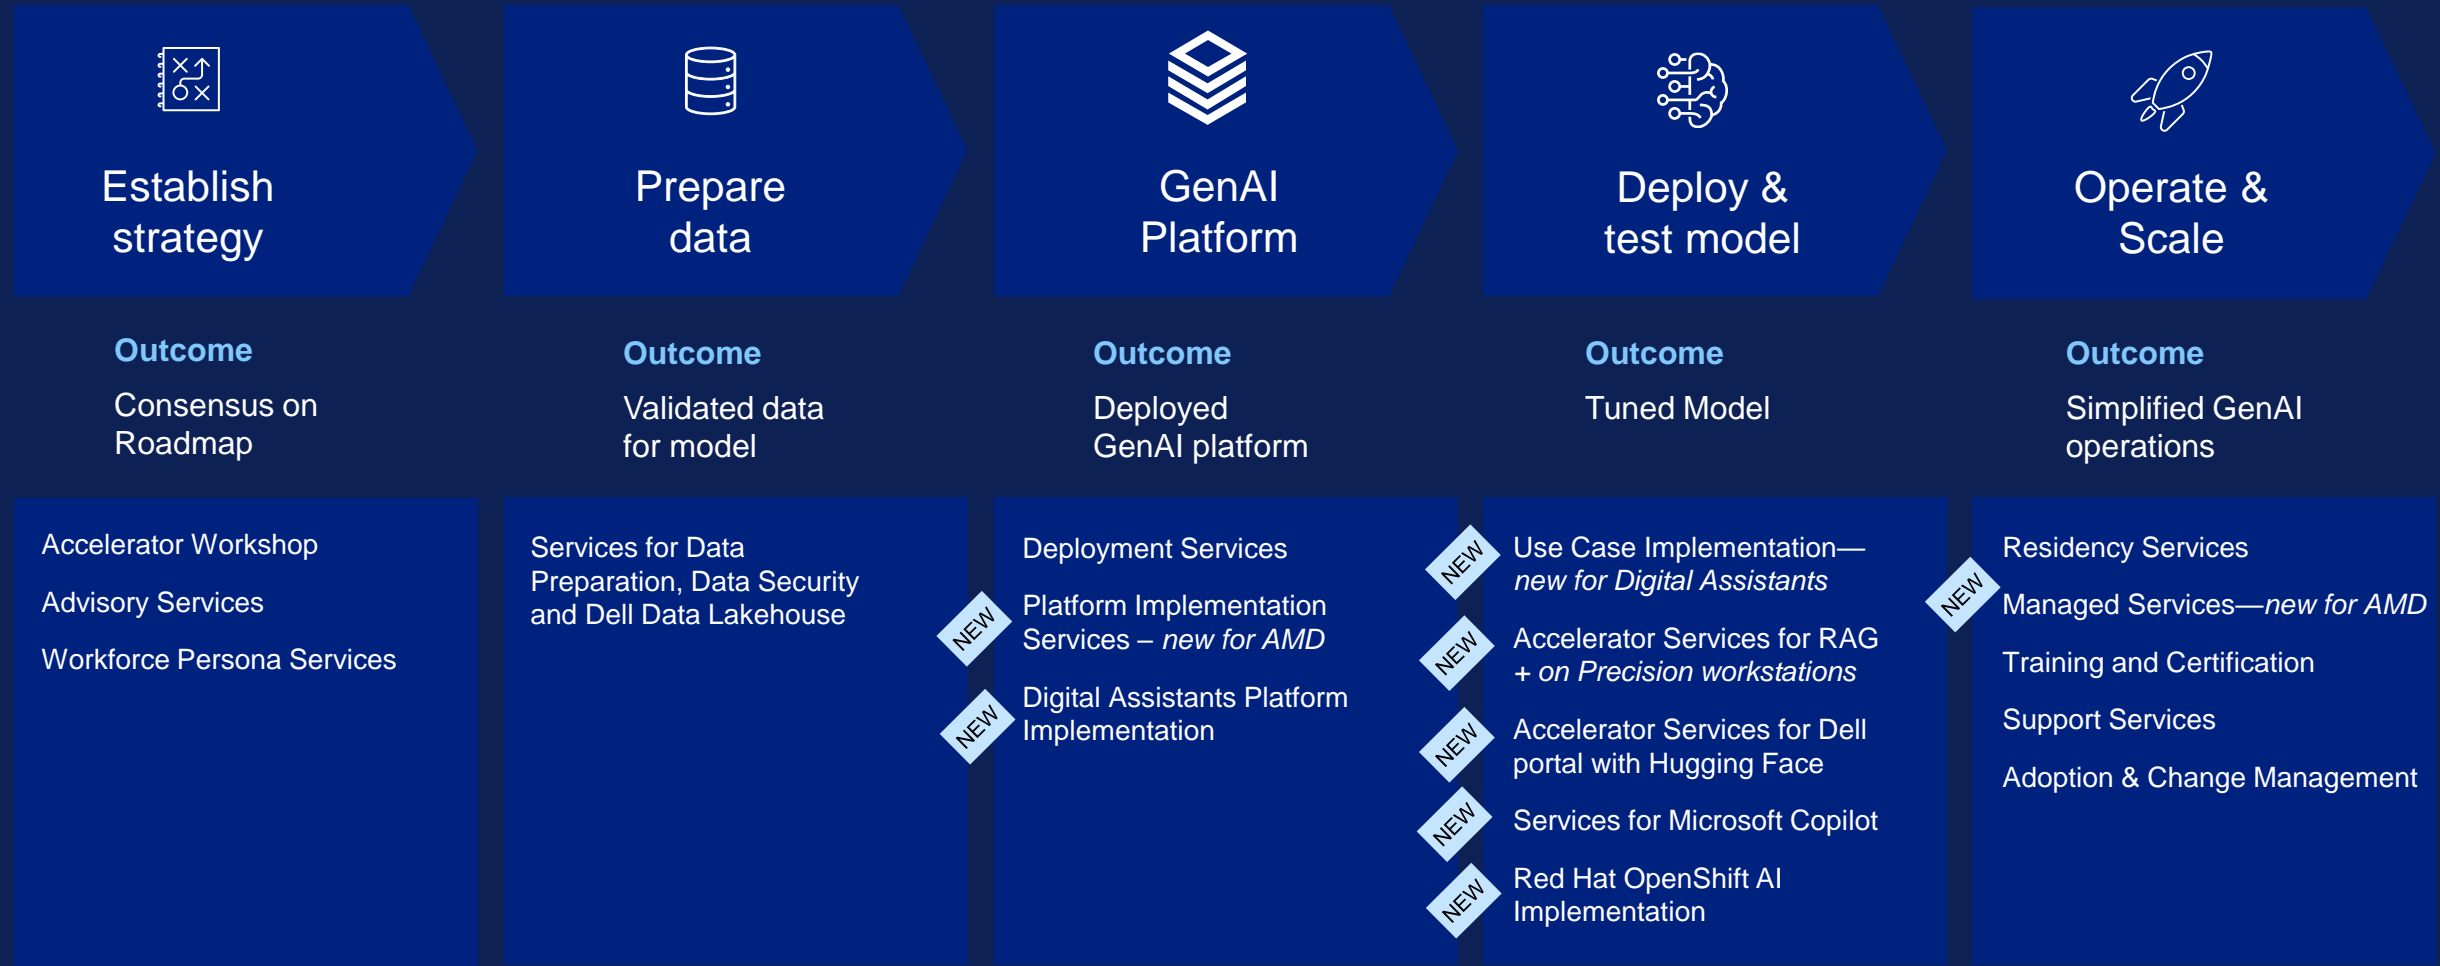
Establish strategy

Outcome

Consensus on Roadmap

Accelerator Workshop

Advisory Services

Workforce Persona Services

Prepare data

Outcome

Validated data for model

Services for Data Preparation, Data Security and Dell Data Lakehouse

GenAI Platform

Outcome

Deployed GenAI platform

Deployment Services

NEW Platform Implementation Services – new for AMD

NEW Digital Assistants Platform Implementation

Deploy & test model

Outcome

Tuned Model

NEW Use Case Implementation—new for Digital Assistants

NEW Accelerator Services for RAG + on Precision workstations

NEW Accelerator Services for Dell portal with Hugging Face

NEW Services for Microsoft Copilot

NEW Red Hat OpenShift AI Implementation

Operate & Scale

Outcome

Simplified GenAI operations

Residency Services

NEW Managed Services—new for AMD

Training and Certification

Support Services

Adoption & Change Management